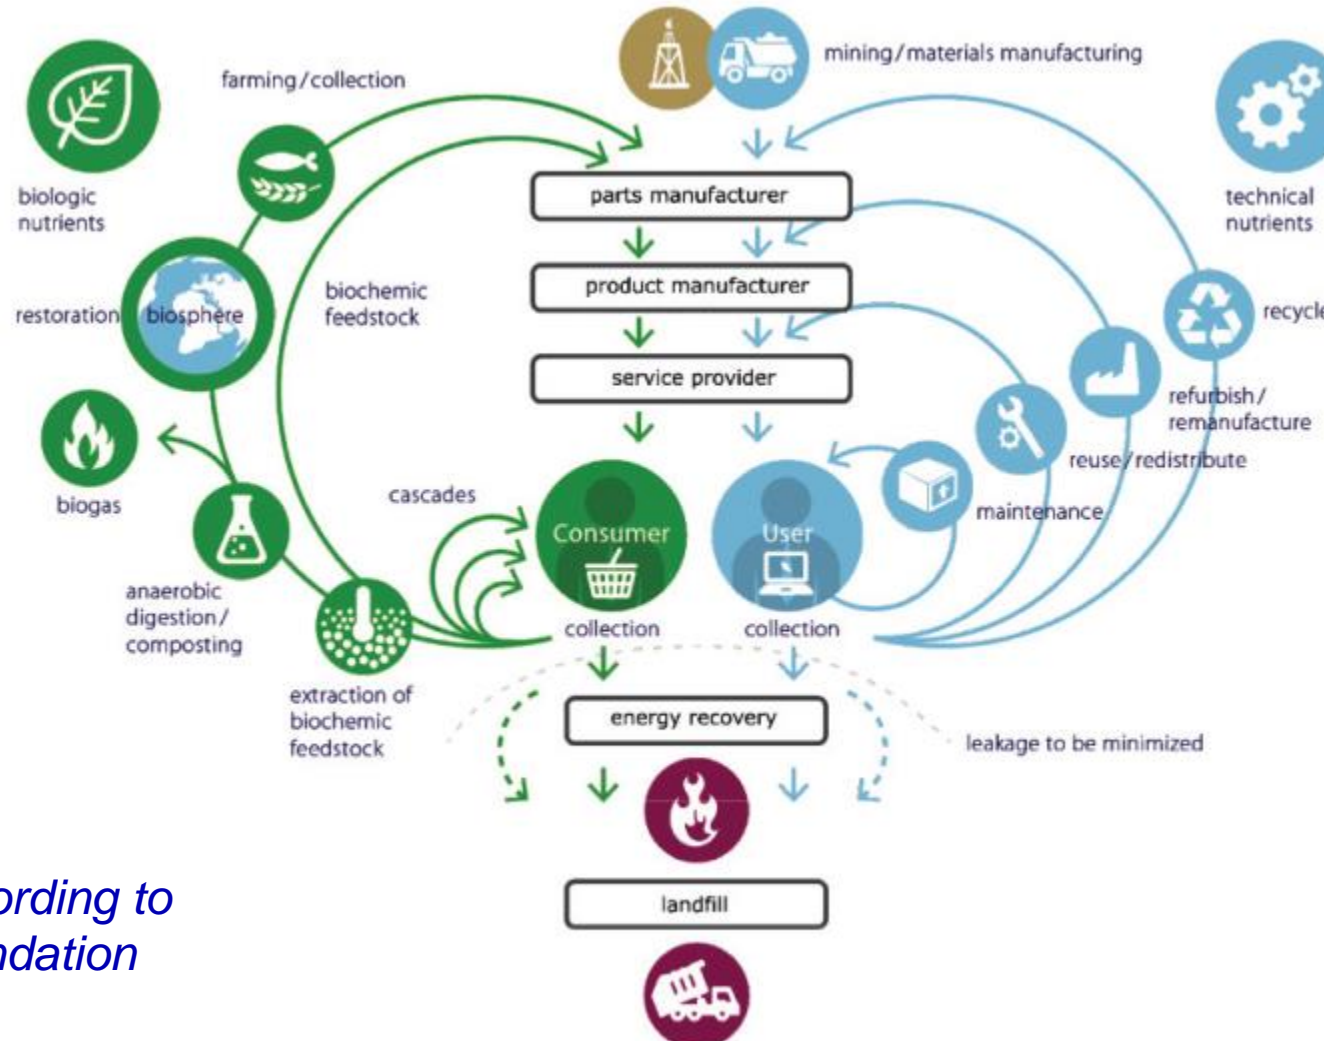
mining/materials manufacturing

farming/collection

biologic nutrients

technical nutrients

parts manufacturer

product manufacturer

service provider

restoration

biosphere

biochemic feedstock

recycle

refurbish/ remanufacture

reuse/redistribute

biogas

maintenance

cascades

Consumer

User

anaerobic digestion/ composting

collection

collection

extraction of biochemic feedstock

energy recovery

leakage to be minimized

landfill

ording to
ndation